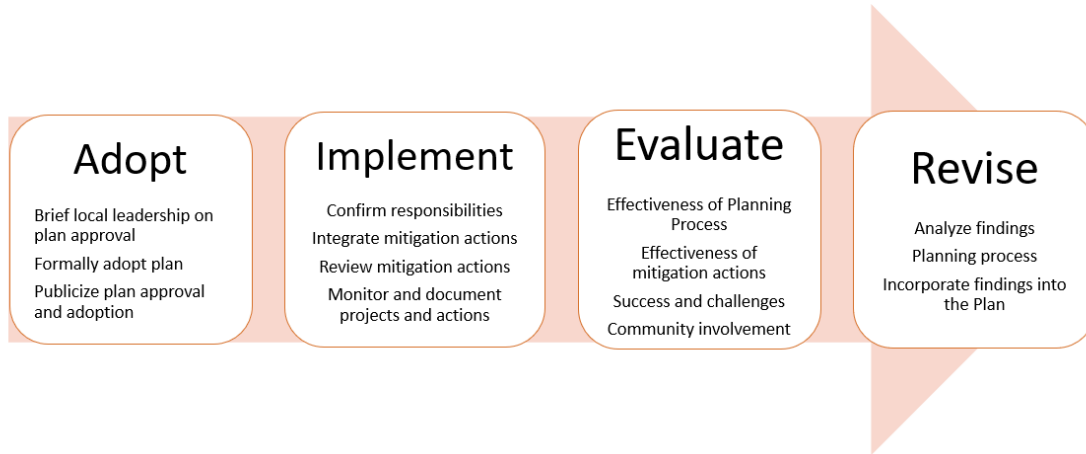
Adopt

Brief local leadership on plan approval

Formally adopt plan

Publicize plan approval and adoption

Implement

Confirm responsibilities

Integrate mitigation actions

Review mitigation actions

Monitor and document projects and actions

Evaluate

Effectiveness of Planning Process

Effectiveness of mitigation actions

Success and challenges

Community involvement

Revise

Analyze findings

Planning process

Incorporate findings into the Plan